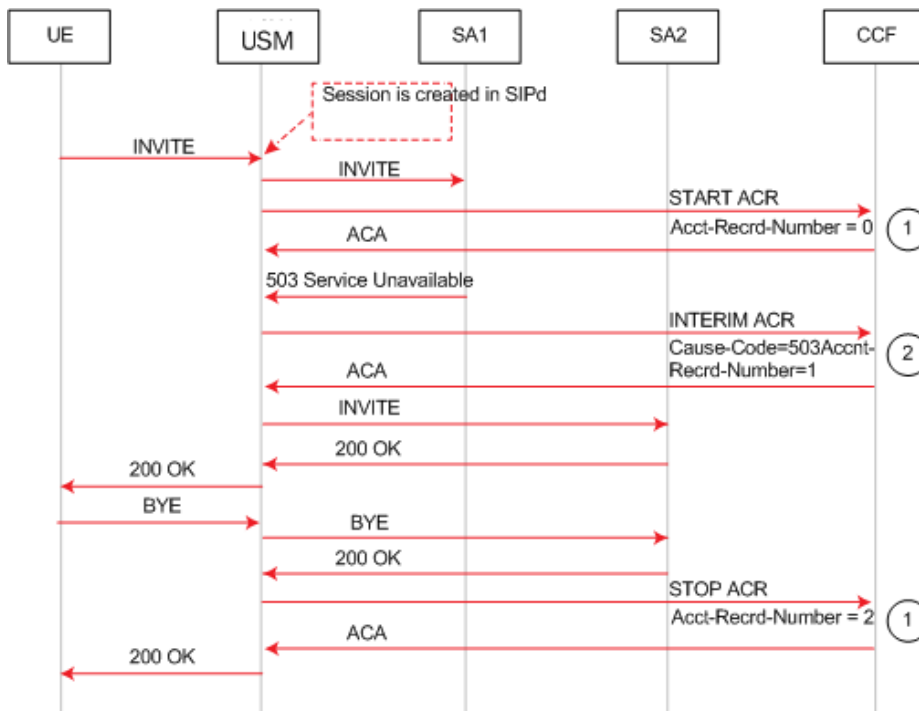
UE
USM
SA1
SA2
CCF

Session is created in SIPd

INVITE
INVITE
START ACR
Acct-Recrd-Number = 0
1
ACA
503 Service Unavailable
INTERIM ACR
Cause-Code=503Accnt-Recrd-Number=1
2
ACA
INVITE
200 OK
200 OK
BYE
BYE
200 OK
STOP ACR
Acct-Recrd-Number = 2
1
ACA
200 OK